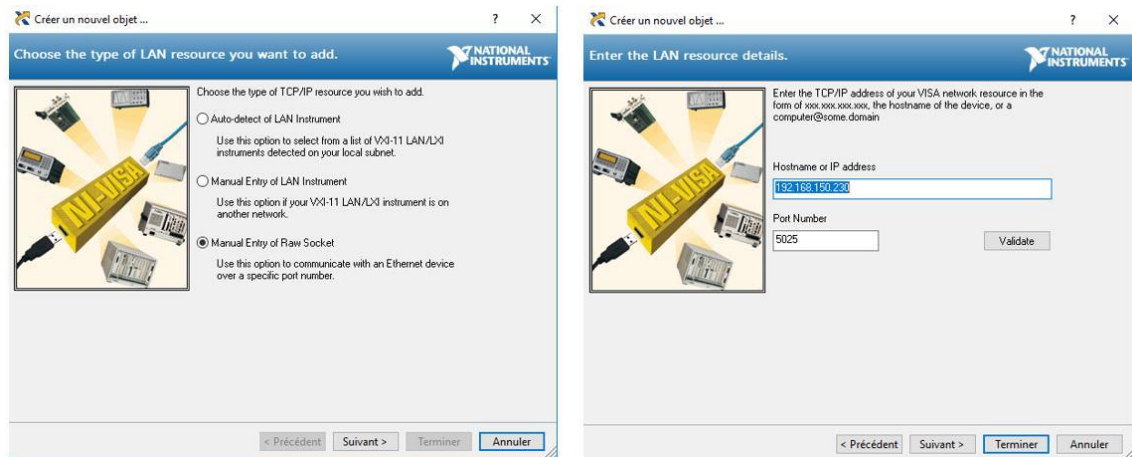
Créer un nouvel objet ...

?

×

Choose the type of LAN resource you want to add.

NATIONAL INSTRUMENTS

NI-VISA

Choose the type of TCP/IP resource you wish to add.

Auto-detect of LAN Instrument

Use this option to select from a list of VXI-11 LAN/LXI instruments detected on your local subnet.

Manual Entry of LAN Instrument

Use this option if your VXI-11 LAN/LXI instrument is on another network.

Manual Entry of Raw Socket

Use this option to communicate with an Ethernet device over a specific port number.

< Précédent

Suivant >

Terminer

Annuler

Créer un nouvel objet ...

?

×

Enter the LAN resource details.

NATIONAL INSTRUMENTS

NI-VISA

Enter the TCP/IP address of your VISA network resource in the form of xxx.xxx.xxx.xxx, the hostname of the device, or a computer@some.domain

Hostname or IP address

192.168.150.230

Port Number

5025

Validate

< Précédent

Suivant >

Terminer

Annuler